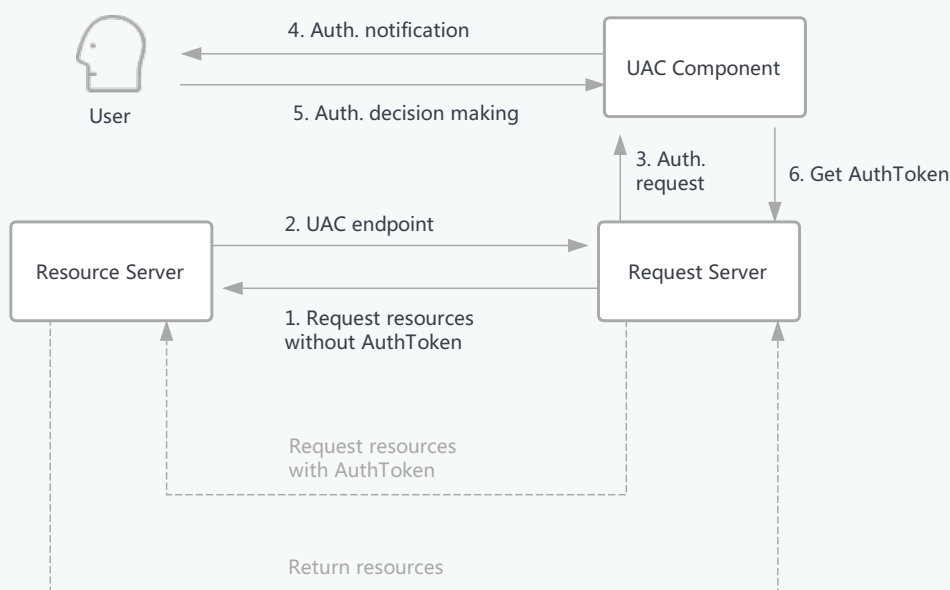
4. Auth. notification

UAC Component

User

5. Auth. decision making

3. Auth. request

6. Get AuthToken

2. UAC endpoint

Resource Server

Request Server

1. Request resources without AuthToken

Request resources with AuthToken

Return resources